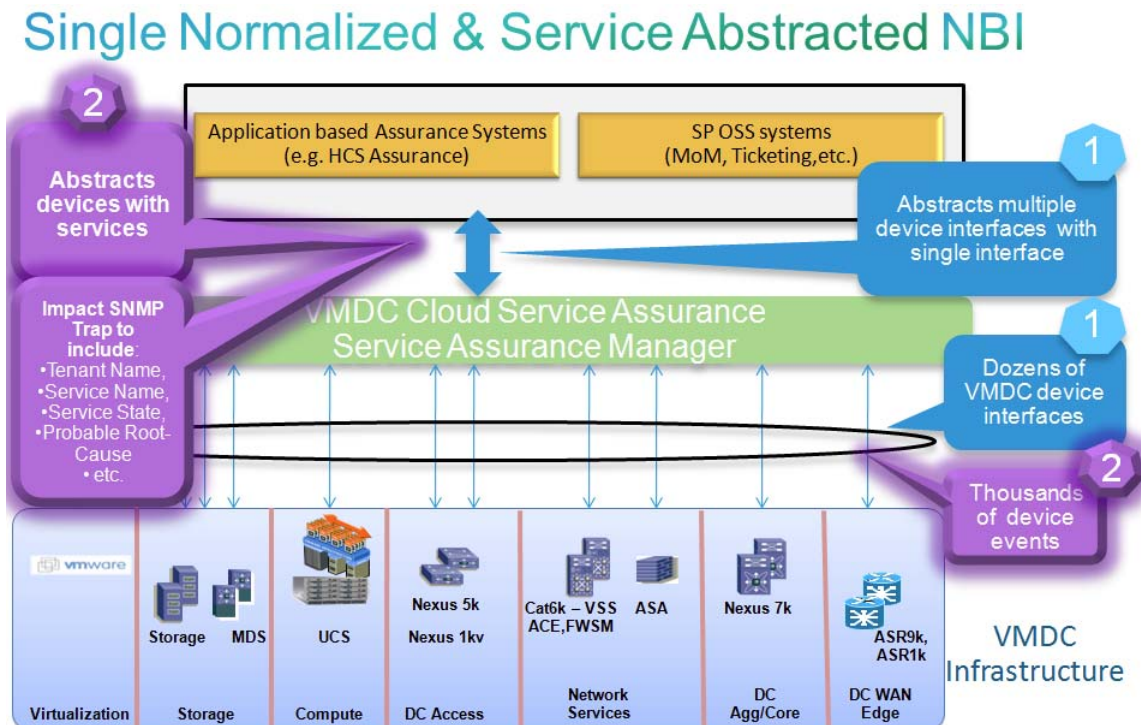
Single Normalized & Service Abstracted NBI

2

Abstracts devices with services

Application based Assurance Systems (e.g. HCS Assurance)

SP OSS systems (MoM, Ticketing,etc.)

1

Abstracts multiple device interfaces with single interface

Impact SNMP Trap to include:
•Tenant Name,
•Service Name,
•Service State,
•Probable Root-Cause
• etc.

VMDC Cloud Service Assurance
Service Assurance Manager

1

Dozens of VMDC device interfaces

2

Thousands of device events

vmware

Storage MDS

UCS

Nexus 5k

Nexus 1kv

Cat6k – VSS ACE,FWSM

ASA

Nexus 7k

ASR9k, ASR1k

VMDC Infrastructure

Virtualization

Storage

Compute

DC Access

Network Services

DC Agg/Core

DC WAN Edge